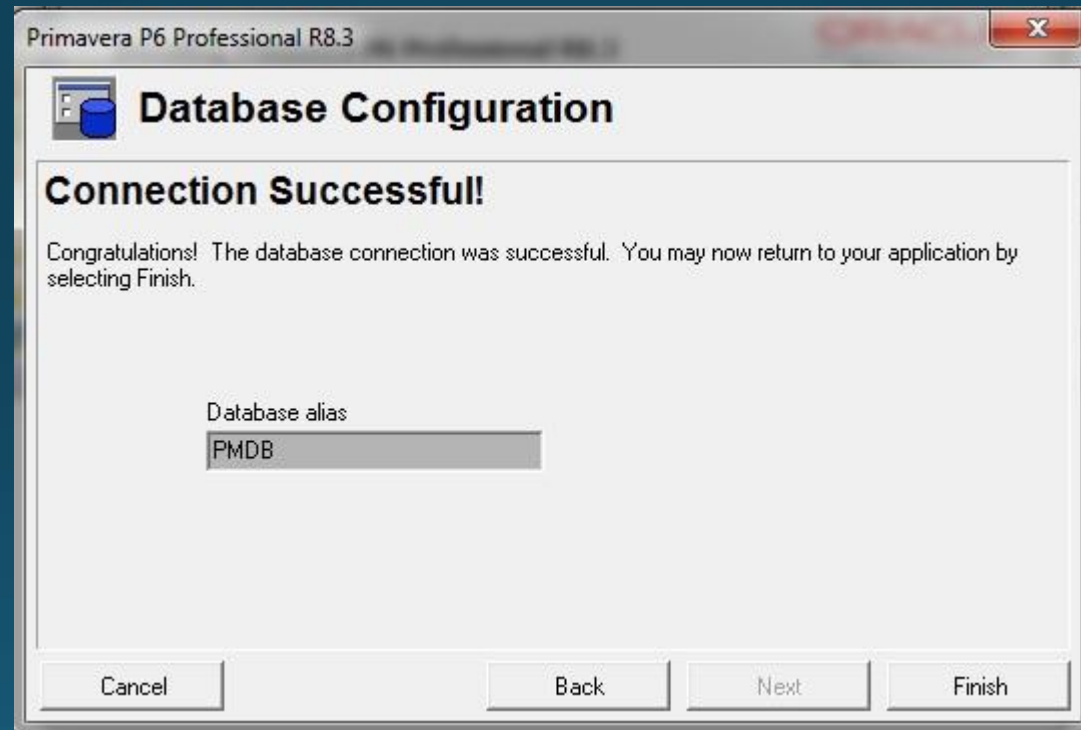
Primavera P6 Professional R8.3

Database Configuration

Connection Successful!

Congratulations! The database connection was successful. You may now return to your application by selecting Finish.

Database alias

PMDB

Cancel

Back

Next

Finish